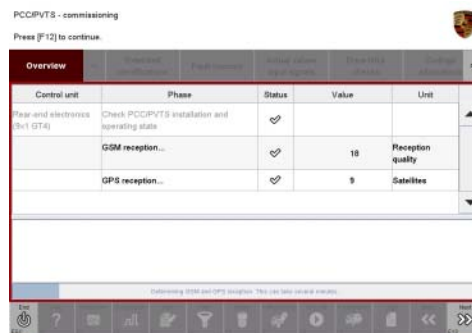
PCC/PVTS - commissioning

Press [F12] to continue.

Overview

| Control unit | Phase | Status | Value | Unit |
|---|---|---|---|---|
| Rear-end electronics (9x1 GT4) | Check PCC/PVTS installation and operating state | ✓ | | |
| | GSM reception... | ✓ | 18 | Reception quality |
| | GPS reception... | ✓ | 9 | Satellites |

Determining GSM and GPS reception. This can take several minutes.

End